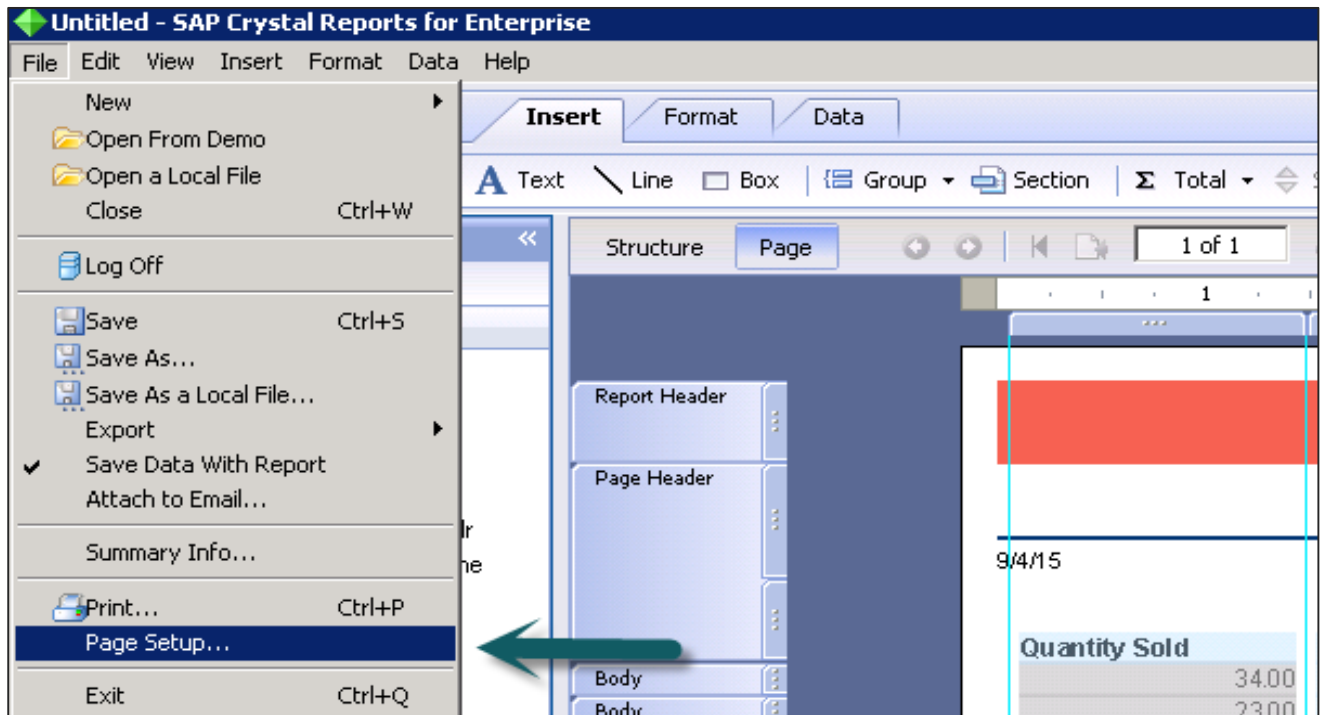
Untitled - SAP Crystal Reports for Enterprise

File Edit View Insert Format Data Help

New
Open From Demo
Open a Local File
Close Ctrl+W
Log Off
Save Ctrl+S
Save As...
Save As a Local File...
Export
Save Data With Report
Attach to Email...
Summary Info...
Print... Ctrl+P
Page Setup...
Exit Ctrl+Q

Insert Format Data

Text Line Box Group Section Total

Structure Page 1 of 1

1

Report Header
Page Header
Body
Body

lr
ne

9/4/15

Quantity Sold
34.00
23.00